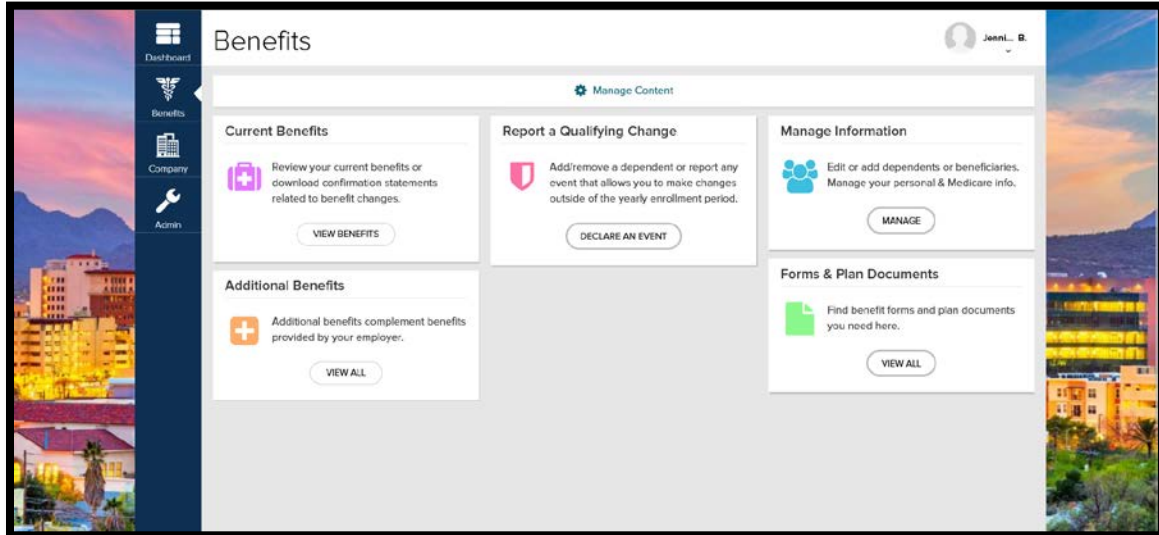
Dashboard
Benefits
Company
Admin

Benefits

Jenni... B.

Manage Content

Current Benefits

Review your current benefits or download confirmation statements related to benefit changes.

VIEW BENEFITS

Report a Qualifying Change

Add/remove a dependent or report any event that allows you to make changes outside of the yearly enrollment period.

DECLARE AN EVENT

Manage Information

Edit or add dependents or beneficiaries. Manage your personal & Medicare info.

MANAGE

Additional Benefits

Additional benefits complement benefits provided by your employer.

VIEW ALL

Forms & Plan Documents

Find benefit forms and plan documents you need here.

VIEW ALL